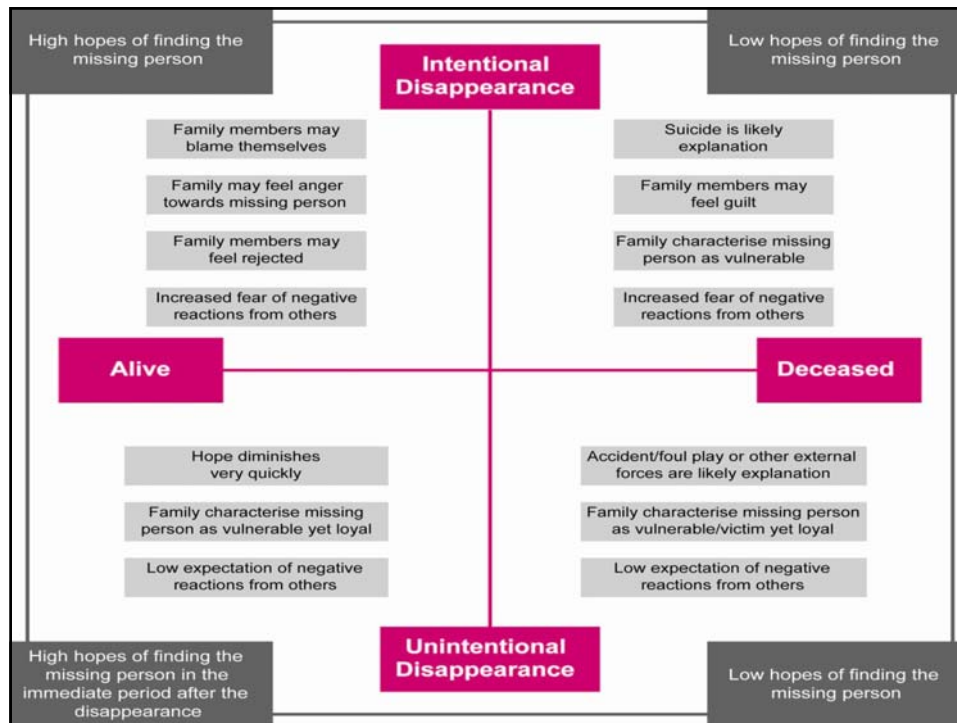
High hopes of finding the missing person

Intentional Disappearance

Low hopes of finding the missing person

Family members may blame themselves

Family may feel anger towards missing person

Family members may feel rejected

Increased fear of negative reactions from others

Suicide is likely explanation

Family members may feel guilt

Family characterise missing person as vulnerable

Increased fear of negative reactions from others

Alive

Deceased

Hope diminishes very quickly

Family characterise missing person as vulnerable yet loyal

Low expectation of negative reactions from others

Accident/foul play or other external forces are likely explanation

Family characterise missing person as vulnerable/victim yet loyal

Low expectation of negative reactions from others

High hopes of finding the missing person in the immediate period after the disappearance

Unintentional Disappearance

Low hopes of finding the missing person